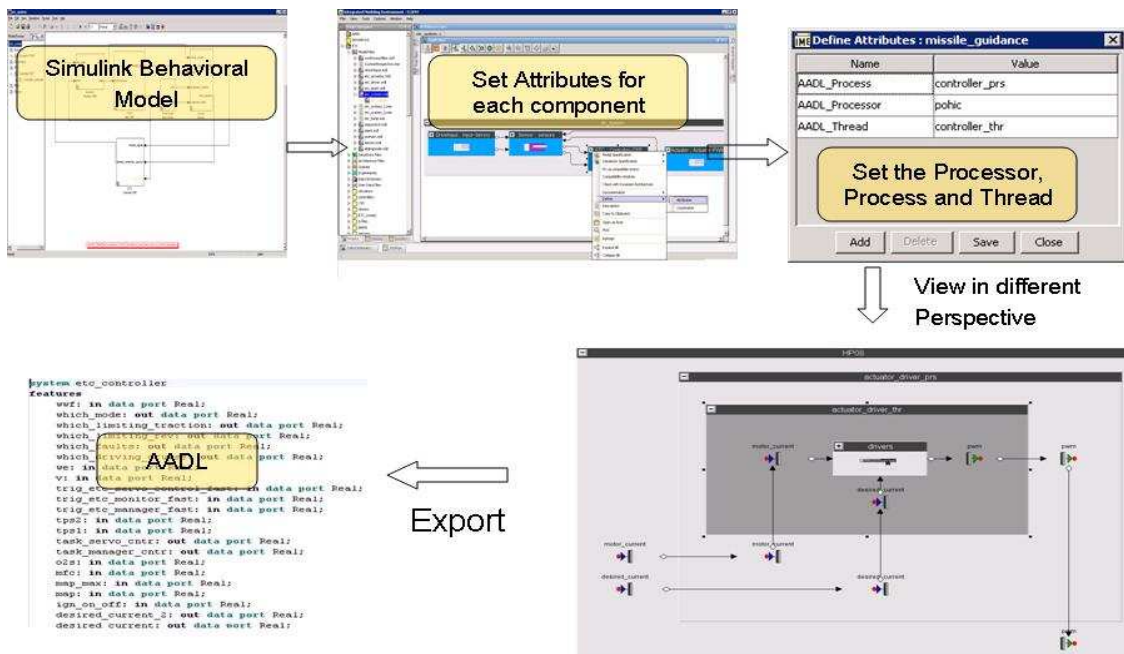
Simulink Behavioral Model

Set Attributes for each component

Define Attributes : missile_guidance

| Name | Value |
|---|---|
| AADL_Process | controller_prs |
| AADL_Processor | pohic |
| AADL_Thread | controller_thr |

Set the Processor, Process and Thread

Add Delete Save Close

View in different Perspective

HP08

actuator_driver_prs

actuator_driver_thr

motor_current

drivers

pwm

pwm

desired_current

motor_current

motor_current

desired_current

desired_current

pwm

Export

system etc_controller
features
wvf: in data port Real;
which_mode: out data port Real;
which_limiting_traction: out data port Real;
which_limiting_rec: out data port Real;
which_faults: out data port Real;
which_driving: out data port Real;
ve: in data port Real;
v1: in data port Real;
trig_etc_servo_control_fast: in data port Real;
trig_etc_monitor_fast: in data port Real;
trig_etc_manager_fast: in data port Real;
tps2: in data port Real;
tps1: in data port Real;
task_servo_cntr: out data port Real;
task_manager_cntr: out data port Real;
o2s: in data port Real;
mfc: in data port Real;
map_max: in data port Real;
map: in data port Real;
ign_on_off: in data port Real;
desired_current_2: out data port Real;
desired_current: out data port Real;

AADL